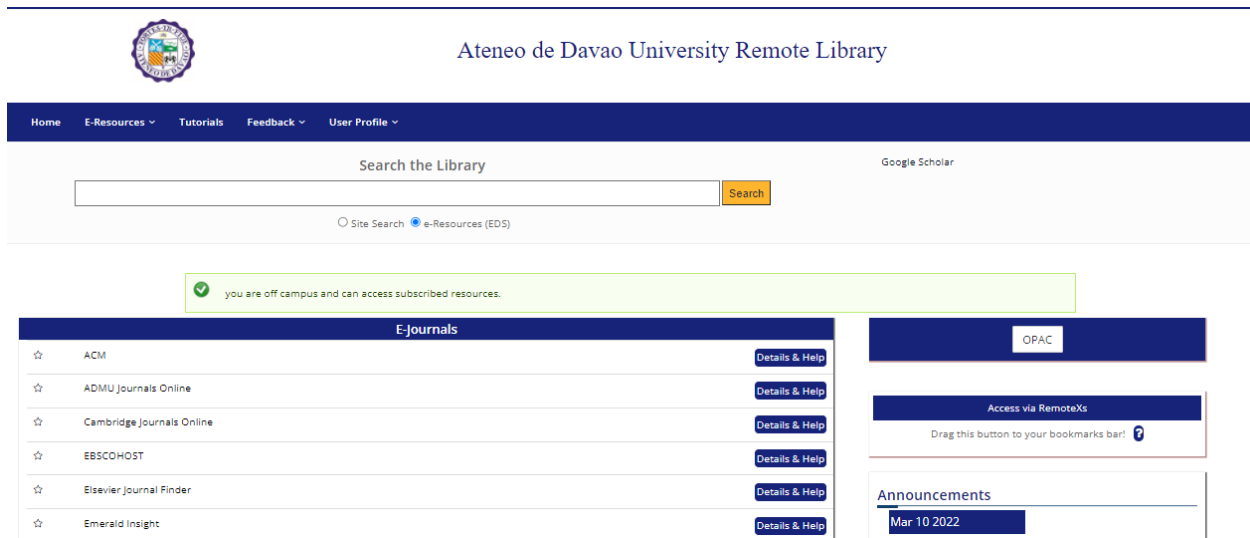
Ateneo de Davao University Remote Library

Home E-Resources Tutorials Feedback User Profile

Search the Library

Search

Site Search e-Resources (EDS)

Google Scholar

you are off campus and can access subscribed resources.

E-Journals

ACM Details & Help
ADMU Journals Online Details & Help
Cambridge Journals Online Details & Help
EBSCOHOST Details & Help
Elsevier Journal Finder Details & Help
Emerald Insight Details & Help

OPAC

Access via RemoteXs

Drag this button to your bookmarks bar! ?

Announcements

Mar 10 2022